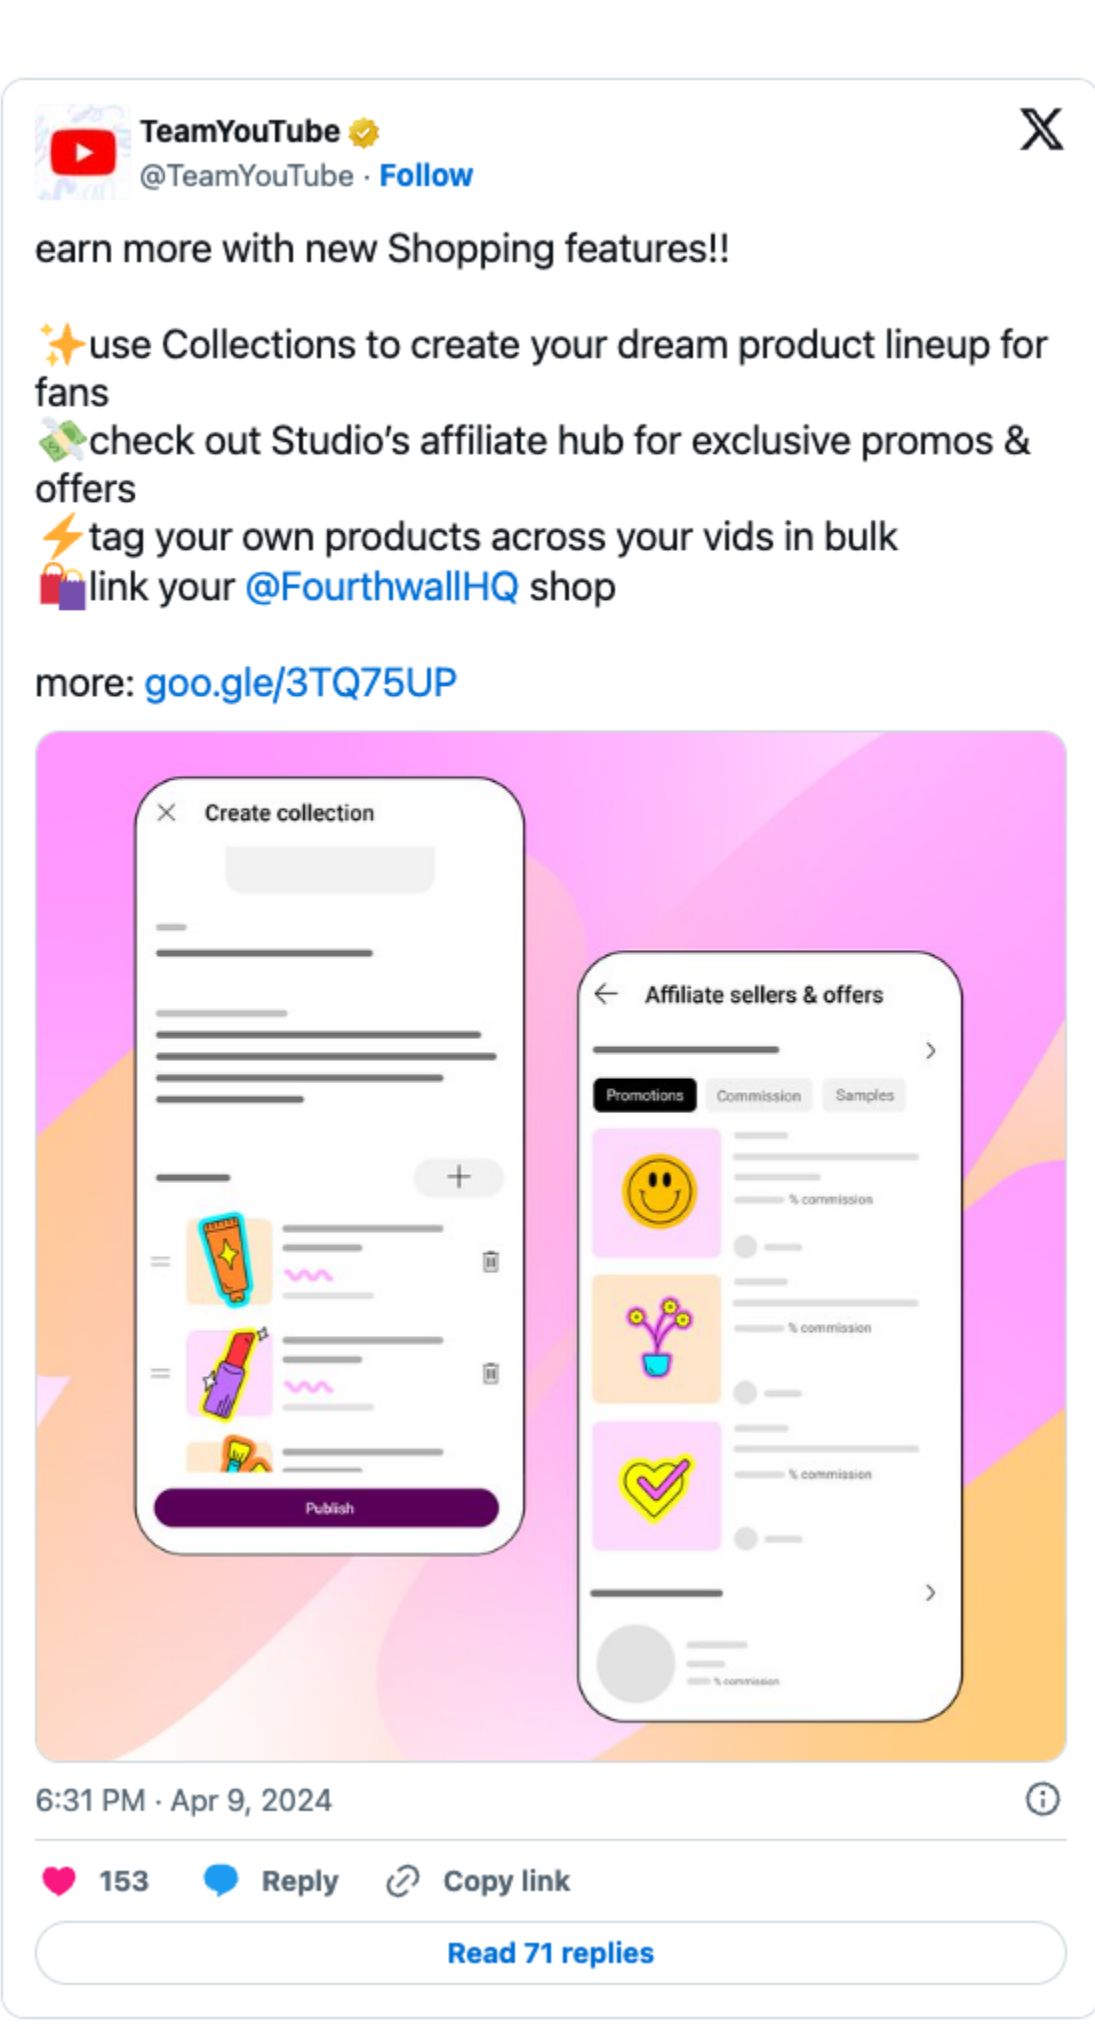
TeamYouTube
@TeamYouTube · Follow

earn more with new Shopping features!!

✨use Collections to create your dream product lineup for fans
💸check out Studio's affiliate hub for exclusive promos & offers
⚡tag your own products across your vids in bulk
🛍️link your @FourthwallHQ shop

more: goo.gle/3TQ75UP

Create collection

Publish

Affiliate sellers & offers

Promotions Commission Samples

% commission

% commission

% commission

% commission

6:31 PM · Apr 9, 2024

153 Reply Copy link

Read 71 replies